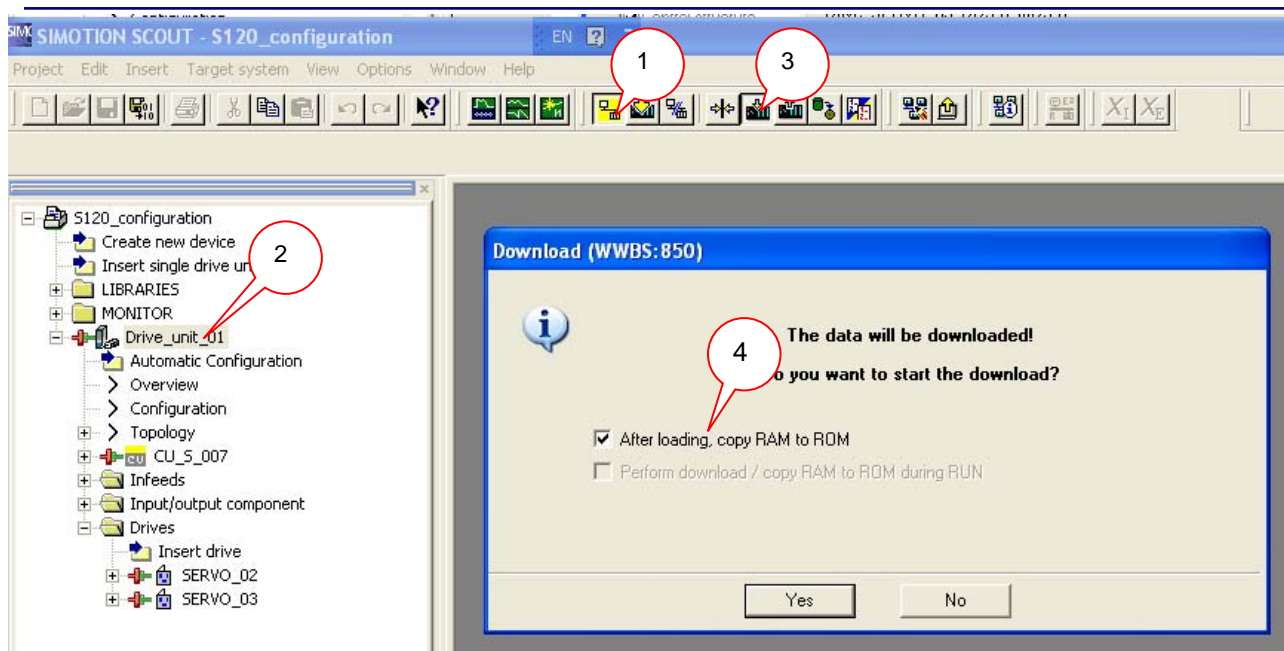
SIMOTION SCOUT - S120_configuration

EN

Project Edit Insert Target system View Options Window Help

1

3

S120_configuration
Create new device
Insert single drive un
LIBRARIES
MONITOR
Drive_unit_01
Automatic Configuration
Overview
Configuration
Topology
CU_S_007
Infeeds
Input/output component
Drives
Insert drive
SERVO_02
SERVO_03

2

Download (WWBS:850)

The data will be downloaded!

4

o you want to start the download?

After loading, copy RAM to ROM

Perform download / copy RAM to ROM during RUN

Yes

No